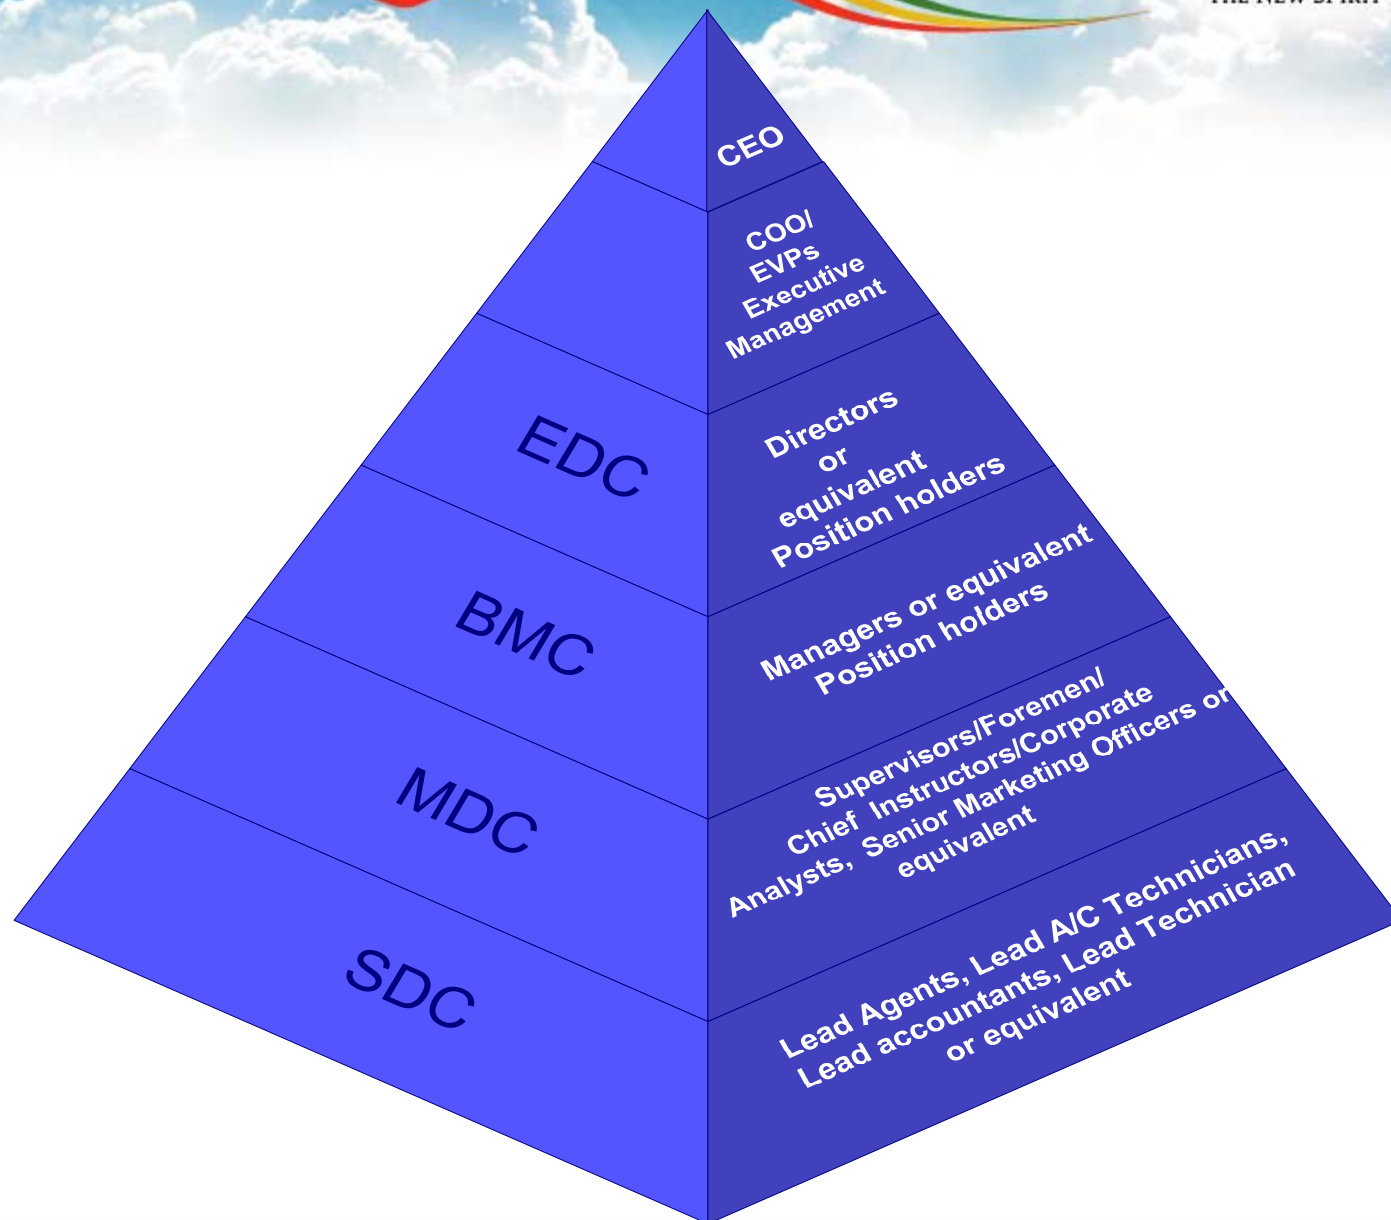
THE NEW SPIRIT

CEO

COO/ EVPs Executive Management

EDC

Directors or equivalent Position holders

BMC

Managers or equivalent Position holders

MDC

Supervisors/Foremen/ Chief Instructors/Corporate Analysts, Senior Marketing Officers or equivalent

SDC

Lead Agents, Lead A/C Technicians, Lead accountants, Lead Technician or equivalent